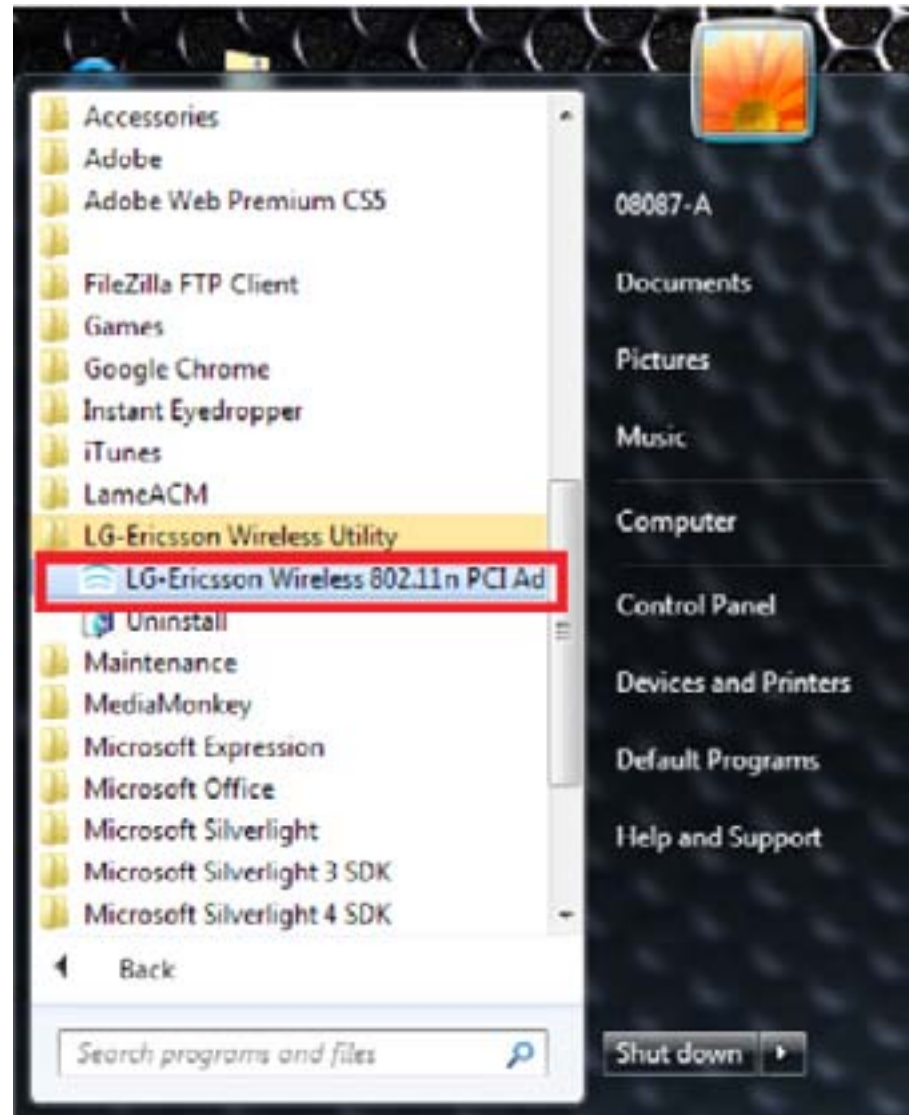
Accessories
Adobe
Adobe Web Premium CS5

FileZilla FTP Client
Games
Google Chrome
Instant Eyedropper
iTunes
LameACM
LG-Ericsson Wireless Utility
LG-Ericsson Wireless 802.11n PCI Ad
Uninstall
Maintenance
MediaMonkey
Microsoft Expression
Microsoft Office
Microsoft Silverlight
Microsoft Silverlight 3 SDK
Microsoft Silverlight 4 SDK

Back

Search programs and files

08087-A
Documents
Pictures
Music
Computer
Control Panel
Devices and Printers
Default Programs
Help and Support

Shut down